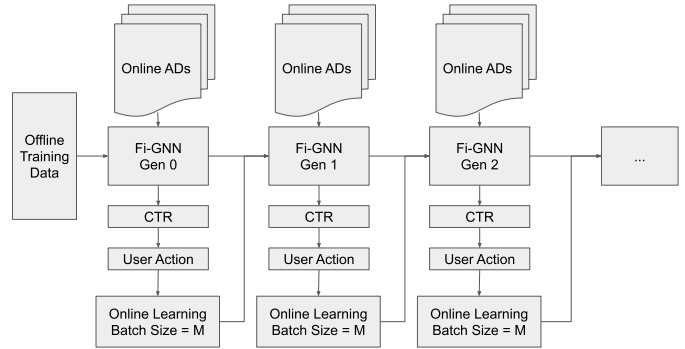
Online ADs

Online ADs

Online ADs

Offline Training Data

Fi-GNN Gen 0

Fi-GNN Gen 1

Fi-GNN Gen 2

...

CTR

CTR

CTR

User Action

User Action

User Action

Online Learning Batch Size = M

Online Learning Batch Size = M

Online Learning Batch Size = M